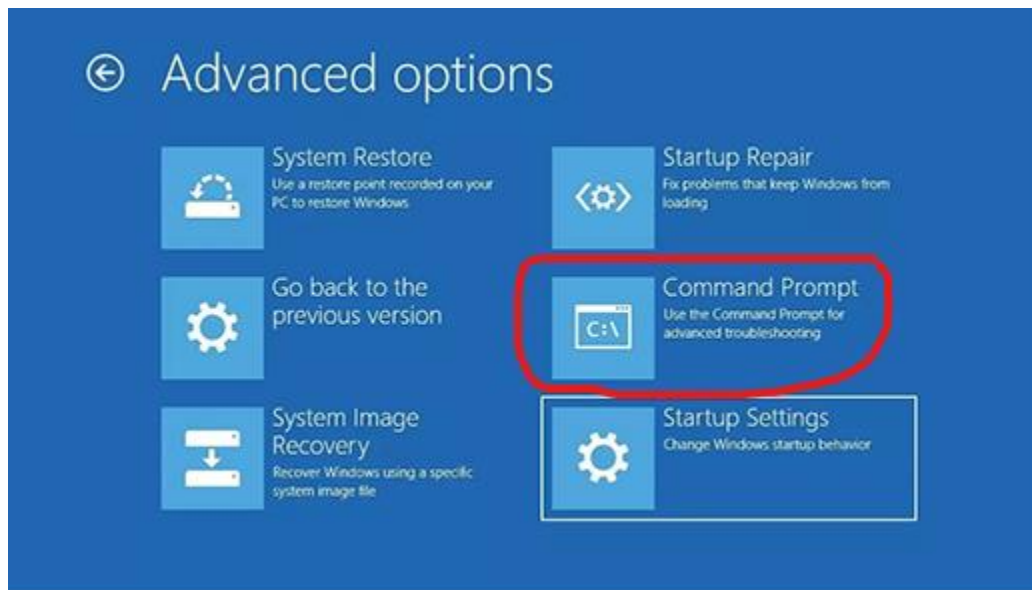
Advanced options

System Restore
Use a restore point recorded on your PC to restore Windows

Go back to the previous version

System Image Recovery
Recover Windows using a specific system image file

Startup Repair
Fix problems that keep Windows from loading

C:\
Command Prompt
Use the Command Prompt for advanced troubleshooting

Startup Settings
Change Windows startup behavior